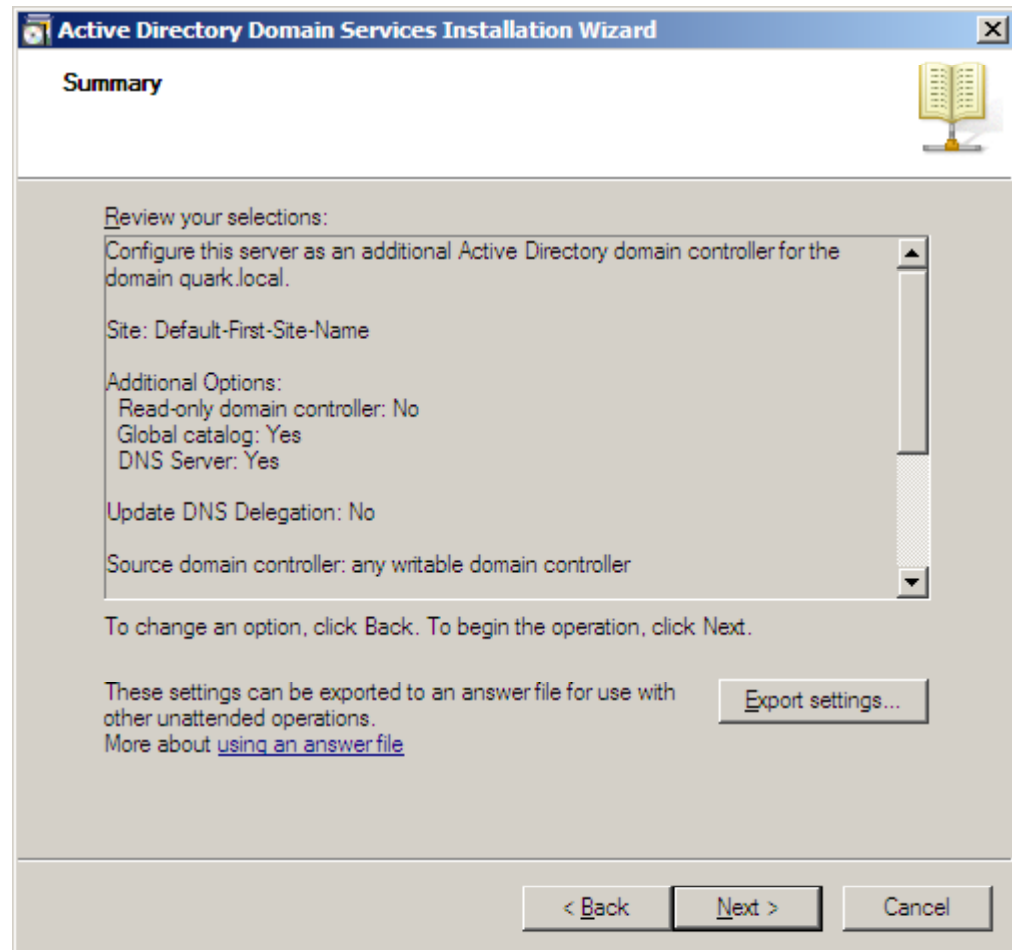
Active Directory Domain Services Installation Wizard

Summary

Review your selections:

Configure this server as an additional Active Directory domain controller for the domain quark.local.

Site: Default-First-Site-Name

Additional Options:
Read-only domain controller: No
Global catalog: Yes
DNS Server: Yes

Update DNS Delegation: No

Source domain controller: any writable domain controller

To change an option, click Back. To begin the operation, click Next.

These settings can be exported to an answer file for use with other unattended operations.
More about using an answer file

Export settings...

< Back
Next >
Cancel